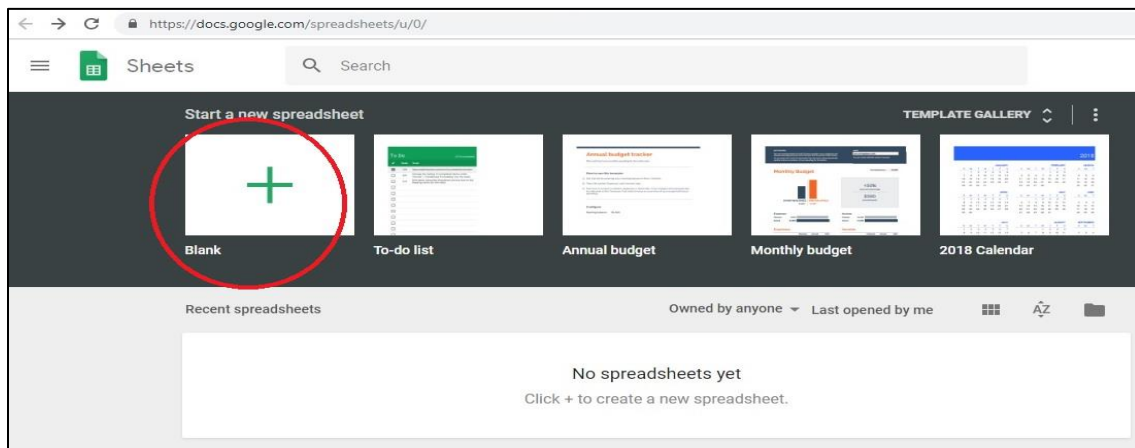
https://docs.google.com/spreadsheets/u/0/

Sheets

Search

Start a new spreadsheet

TEMPLATE GALLERY

Blank

To-do list

Annual budget

Monthly budget

2018 Calendar

Recent spreadsheets

Owned by anyone

Last opened by me

No spreadsheets yet

Click + to create a new spreadsheet.